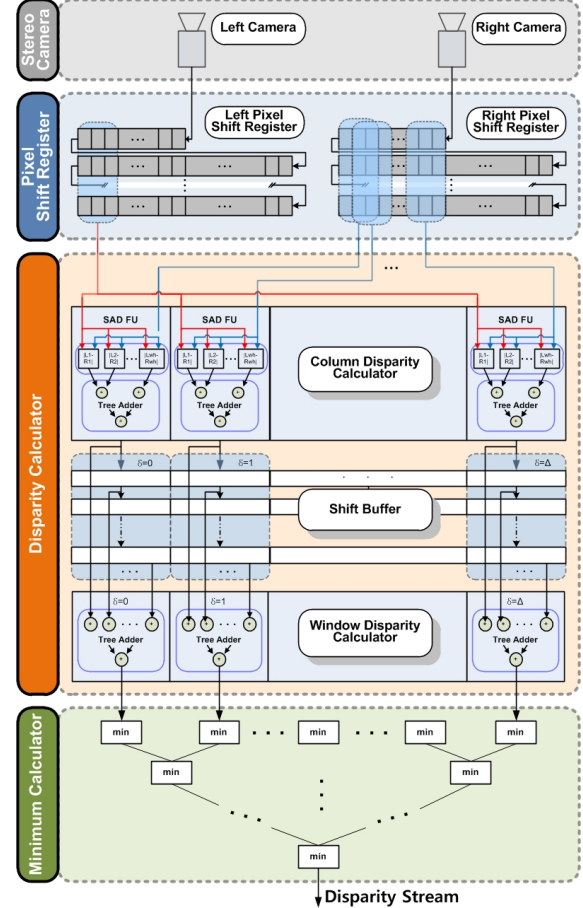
Stereo Camera

Left Camera

Right Camera

Pixel Shift Register

Left Pixel Shift Register

Right Pixel Shift Register

Disparity Calculator

SAD FU

|L1-R1|

|L2-R2|

|Lwh-Rwh|

Tree Adder

SAD FU

|L1-R1|

|L2-R2|

|Lwh-Rwh|

Tree Adder

Column Disparity Calculator

SAD FU

|L1-R1|

|L2-R2|

|Lwh-Rwh|

Tree Adder

$\delta=0$

$\delta=1$

$\delta=\Delta$

Shift Buffer

$\delta=0$

Tree Adder

$\delta=1$

Tree Adder

Window Disparity Calculator

$\delta=\Delta$

Tree Adder

Minimum Calculator

min

min

min

min

min

min

min

Disparity Stream